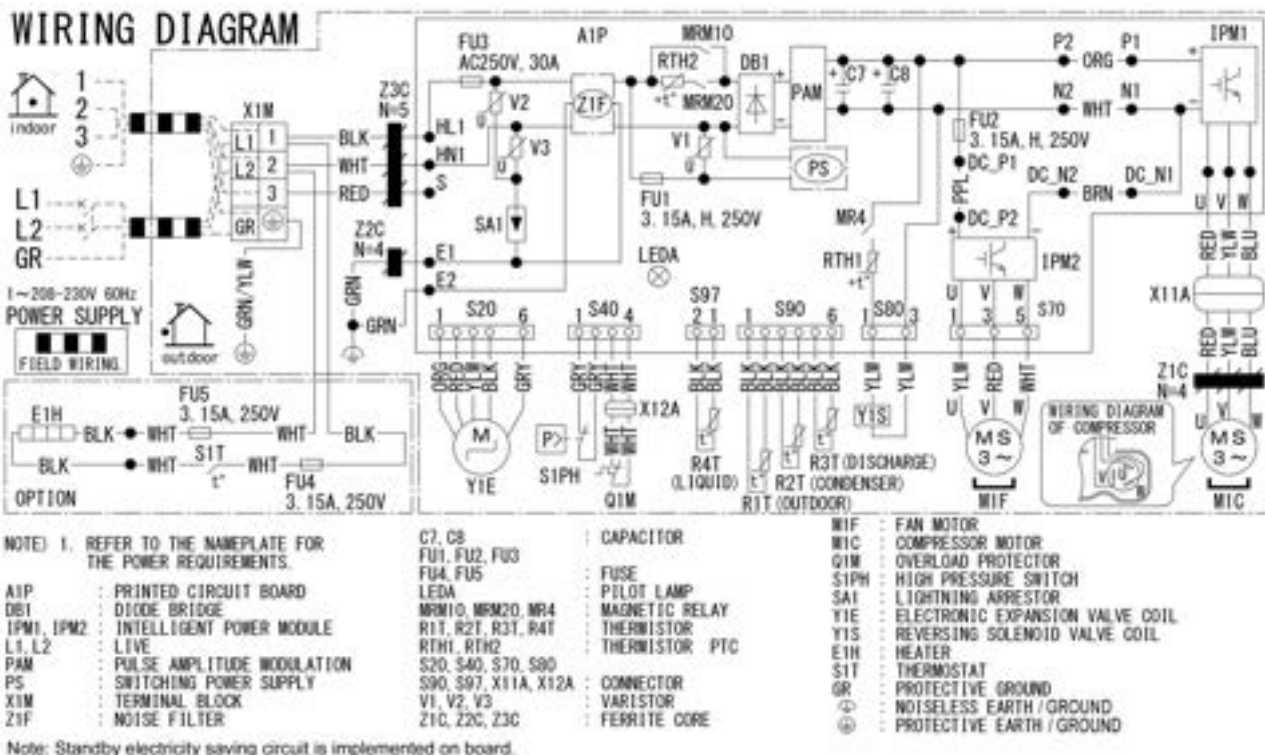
WIRING DIAGRAM

indoor 1 2 3
L1 L2 GR
1~208-230V 60Hz
POWER SUPPLY
FIELD WIRING
outdoor

X1M L1 L2 GR 1 2 3
GRN/YLW
BLK WHT RED
Z3C N=5
HL1 HN1 S
Z2C N=4
E1 E2
GRN

FU3 AC250V, 30A
A1P
MRM10
RTH2
MRM20
DB1
PAM
C7 C8
Z1F
V2 V3 V1
SA1
FU1 3. 15A, H, 250V
PS
LEDA
P2 ORG P1
N2 WHT N1
IPM1
FU2 3. 15A, H, 250V
DC_P1
PPL
DC_P2
DC_N2 BRN DC_N1
MR4
RTH1
IPM2
U V W
RED YLW BLU
X11A
RED YLW BLU
Z1C N=4

S20 1 6
S40 1 4
S97 2 1
S90 1 6
S80 1 3
S70 1 3 5
ORG BLU YLW BLK GRY
X12A
P>
S1PH
Q1M
Y1E
R4T (LIQUID)
R1T (OUTDOOR)
R2T (CONDENSER)
R3T (DISCHARGE)
YLW YLW
Y1S
YLW RED WHT
U V W
MS 3~
M1F
WIRING DIAGRAM OF COMPRESSOR
MS 3~
M1C

E1H BLK WHT
FU5 3. 15A, 250V
WHT BLK
BLK WHT S1T WHT
FU4 3. 15A, 250V
OPTION

NOTE) 1. REFER TO THE NAMEPLATE FOR THE POWER REQUIREMENTS.

A1P : PRINTED CIRCUIT BOARD
DB1 : DIODE BRIDGE
IPM1, IPM2 : INTELLIGENT POWER MODULE
L1, L2 : LIVE
PAM : PULSE AMPLITUDE MODULATION
PS : SWITCHING POWER SUPPLY
X1M : TERMINAL BLOCK
Z1F : NOISE FILTER

C7, C8 : CAPACITOR
FU1, FU2, FU3
FU4, FU5 : FUSE
LEDA : PILOT LAMP
MRM10, MRM20, MR4 : MAGNETIC RELAY
R1T, R2T, R3T, R4T : THERMISTOR
RTH1, RTH2 : THERMISTOR PTC
S20, S40, S70, S80
S90, S97, X11A, X12A : CONNECTOR
V1, V2, V3 : VARISTOR
Z1C, Z2C, Z3C : FERRITE CORE

M1F : FAN MOTOR
M1C : COMPRESSOR MOTOR
Q1M : OVERLOAD PROTECTOR
S1PH : HIGH PRESSURE SWITCH
SA1 : LIGHTNING ARRESTOR
Y1E : ELECTRONIC EXPANSION VALVE COIL
Y1S : REVERSING SOLENOID VALVE COIL
E1H : HEATER
S1T : THERMOSTAT
GR : PROTECTIVE GROUND
⏚ : NOISELESS EARTH / GROUND
⏚ : PROTECTIVE EARTH / GROUND

Note: Standby electricity saving circuit is implemented on board.